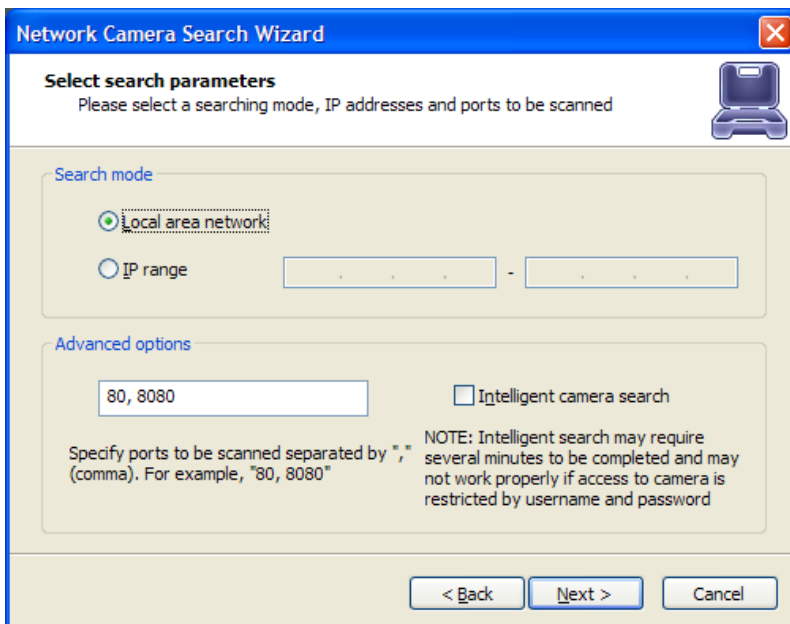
Network Camera Search Wizard

Select search parameters
Please select a searching mode, IP addresses and ports to be scanned

Search mode

Local area network

IP range . . . - . . .

Advanced options

80, 8080

Intelligent camera search

Specify ports to be scanned separated by "," (comma). For example, "80, 8080"

NOTE: Intelligent search may require several minutes to be completed and may not work properly if access to camera is restricted by username and password

< Back Next > Cancel